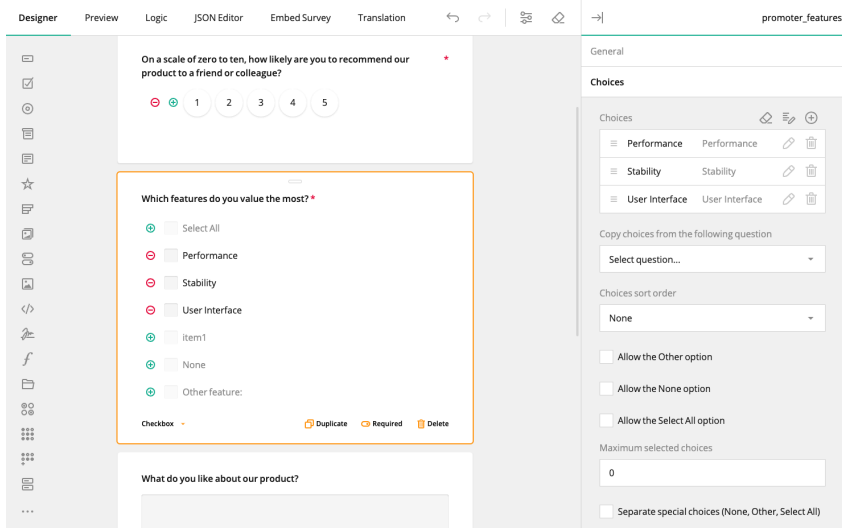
Designer Preview Logic JSON Editor Embed Survey Translation

promoter_features

On a scale of zero to ten, how likely are you to recommend our product to a friend or colleague? *

1 2 3 4 5

Which features do you value the most? *

Select All

Performance

Stability

User Interface

item1

None

Other feature:

Checkbox

Duplicate Required Delete

What do you like about our product?

General

Choices

Choices

| Performance | Performance |
|---|---|
| Stability | Stability |
| User Interface | User Interface |

Copy choices from the following question

Select question...

Choices sort order

None

Allow the Other option

Allow the None option

Allow the Select All option

Maximum selected choices

0

Separate special choices (None, Other, Select All)